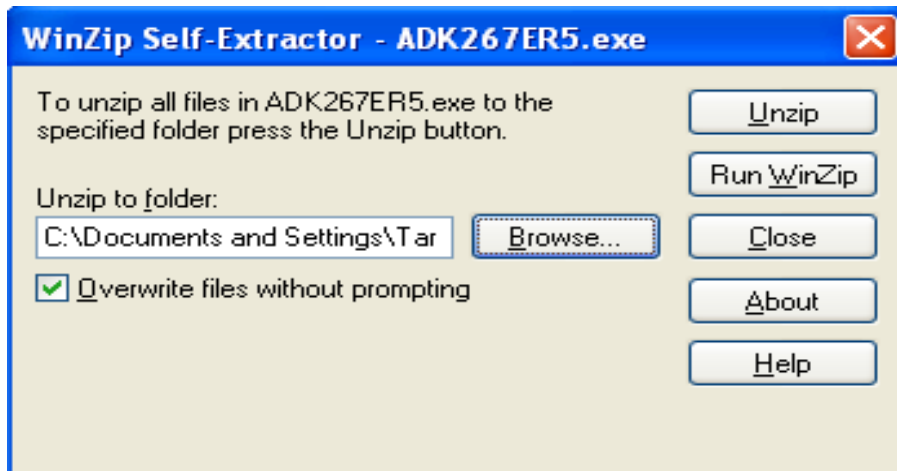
WinZip Self-Extractor - ADK267ER5.exe

To unzip all files in ADK267ER5.exe to the specified folder press the Unzip button.

Unzip to folder:

C:\Documents and Settings\Tar

Browse...

Overwrite files without prompting

Unzip

Run WinZip

Close

About

Help